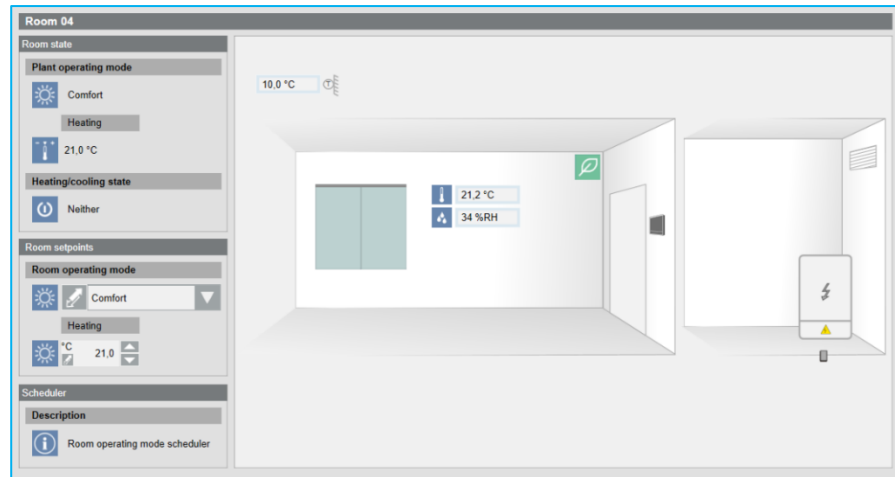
Room 04

Room state

Plant operating mode

Comfort

Heating

21,0 °C

Heating/cooling state

Neither

Room setpoints

Room operating mode

Comfort

Heating

°C 21,0

Scheduler

Description

Room operating mode scheduler

10,0 °C

21,2 °C

34 %RH